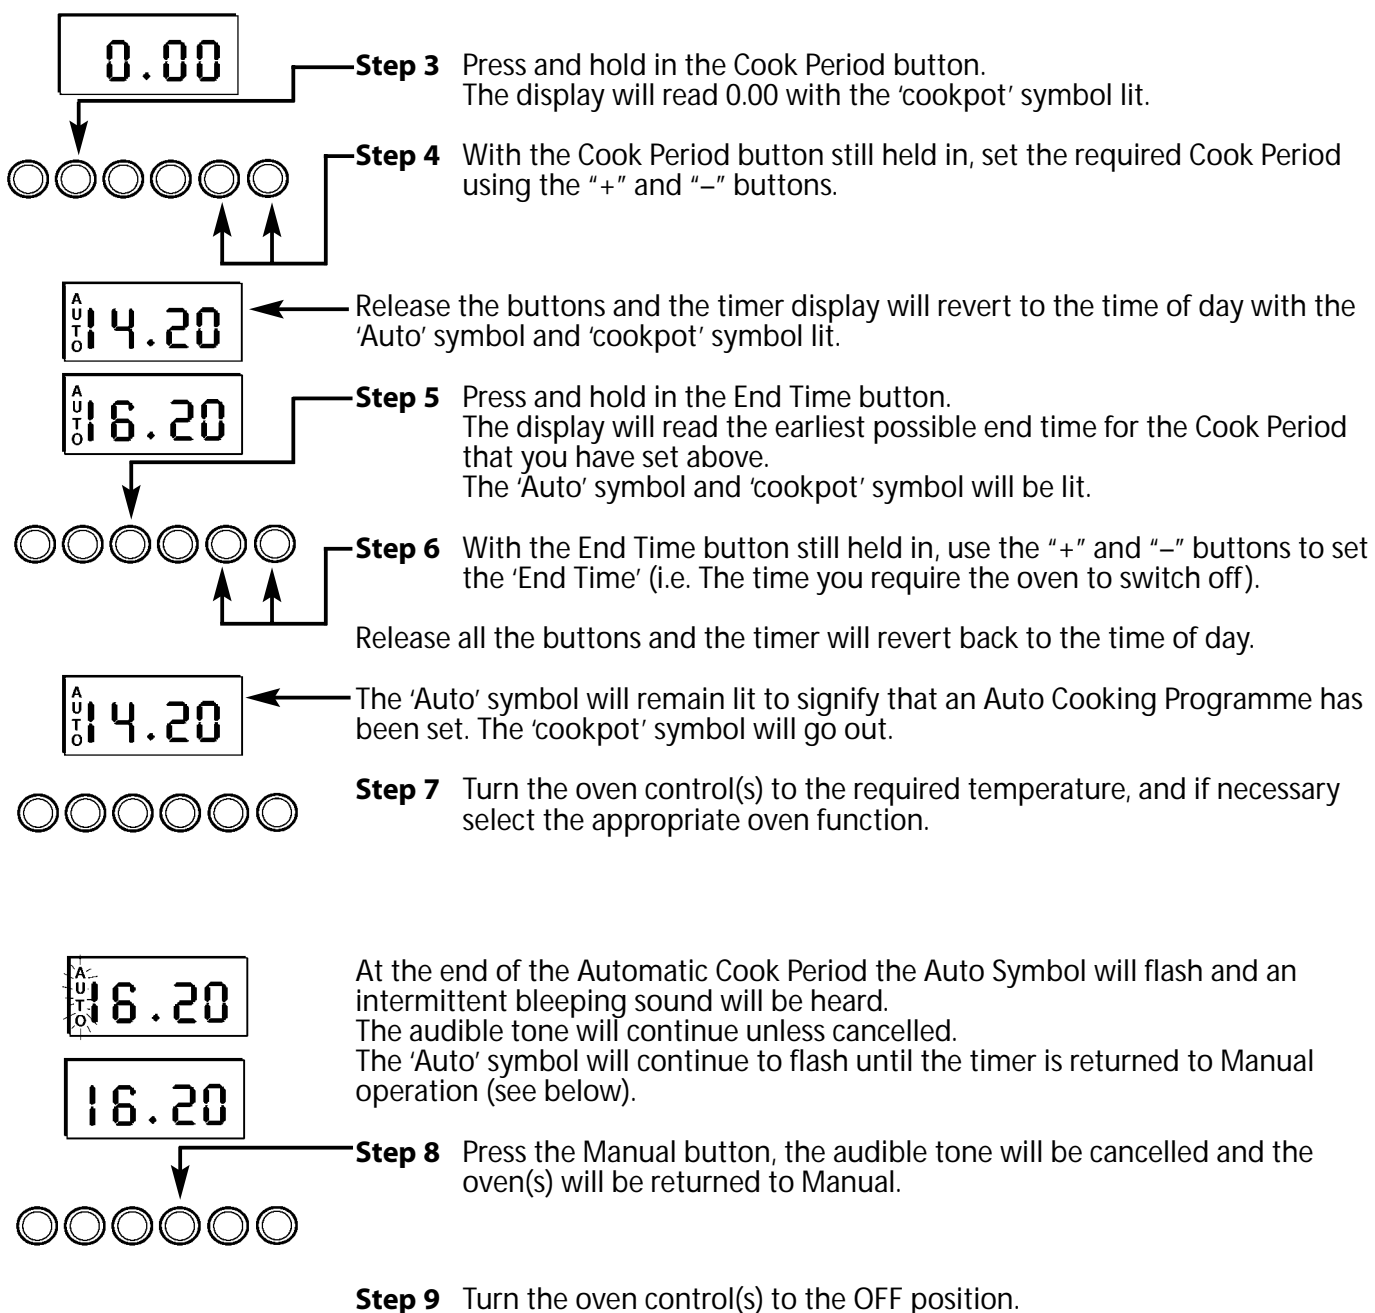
0.00

**Step 3** Press and hold in the Cook Period button.
The display will read 0.00 with the 'cookpot' symbol lit.

**Step 4** With the Cook Period button still held in, set the required Cook Period using the "+" and "–" buttons.

AUTO 14.20

Release the buttons and the timer display will revert to the time of day with the 'Auto' symbol and 'cookpot' symbol lit.

AUTO 16.20

**Step 5** Press and hold in the End Time button.
The display will read the earliest possible end time for the Cook Period that you have set above.
The 'Auto' symbol and 'cookpot' symbol will be lit.

**Step 6** With the End Time button still held in, use the "+" and "–" buttons to set the 'End Time' (i.e. The time you require the oven to switch off).

Release all the buttons and the timer will revert back to the time of day.

AUTO 14.20

The 'Auto' symbol will remain lit to signify that an Auto Cooking Programme has been set. The 'cookpot' symbol will go out.

**Step 7** Turn the oven control(s) to the required temperature, and if necessary select the appropriate oven function.

AUTO 16.20

At the end of the Automatic Cook Period the Auto Symbol will flash and an intermittent bleeping sound will be heard.
The audible tone will continue unless cancelled.
The 'Auto' symbol will continue to flash until the timer is returned to Manual operation (see below).

16.20

**Step 8** Press the Manual button, the audible tone will be cancelled and the oven(s) will be returned to Manual.

**Step 9** Turn the oven control(s) to the OFF position.